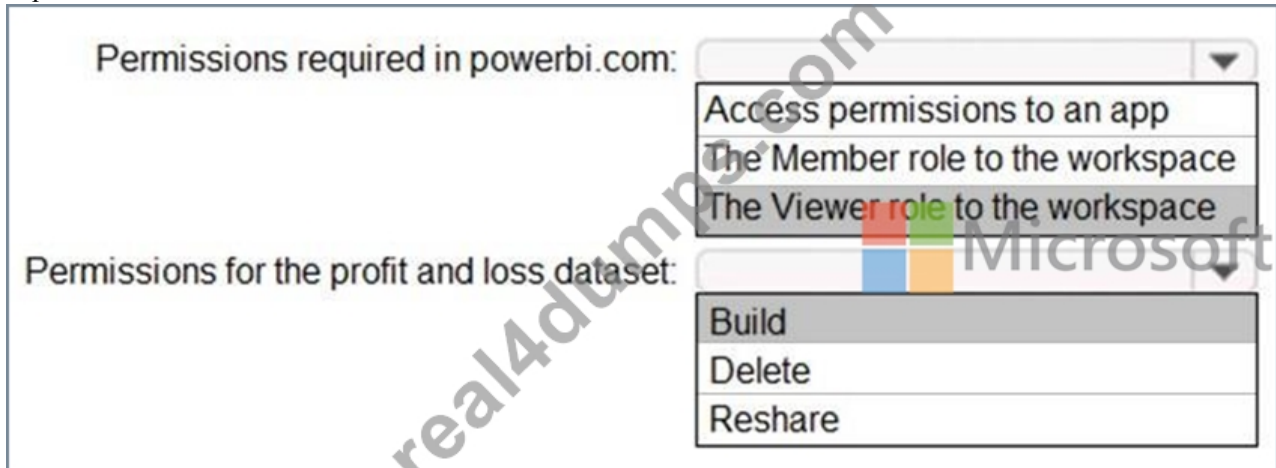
Permissions required in powerbi.com:

Access permissions to an app
The Member role to the workspace
The Viewer role to the workspace

Permissions for the profit and loss dataset:

Build
Delete
Reshare

real4dumps.com

Microsoft